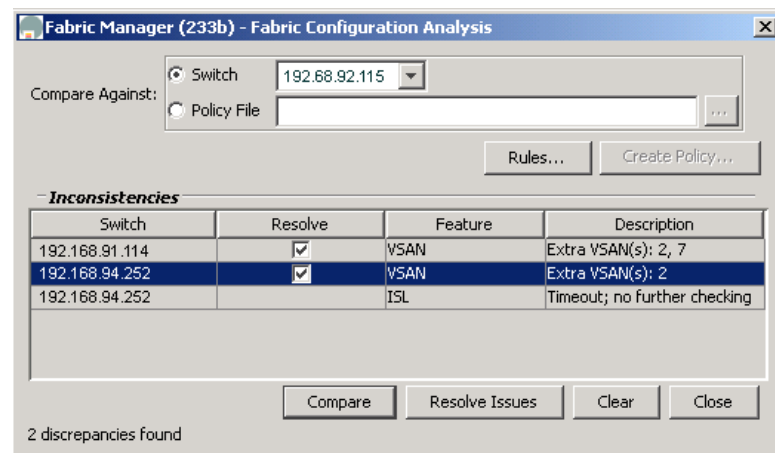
Fabric Manager (233b) - Fabric Configuration Analysis

Compare Against:
Switch 192.68.92.115
Policy File
...

Rules... Create Policy...

Inconsistencies

| Switch | Resolve | Feature | Description |
|---|---|---|---|
| 192.168.91.114 | ☑ | VSAN | Extra VSAN(s): 2, 7 |
| 192.168.94.252 | ☑ | VSAN | Extra VSAN(s): 2 |
| 192.168.94.252 | | ISL | Timeout; no further checking |

Compare Resolve Issues Clear Close

2 discrepancies found